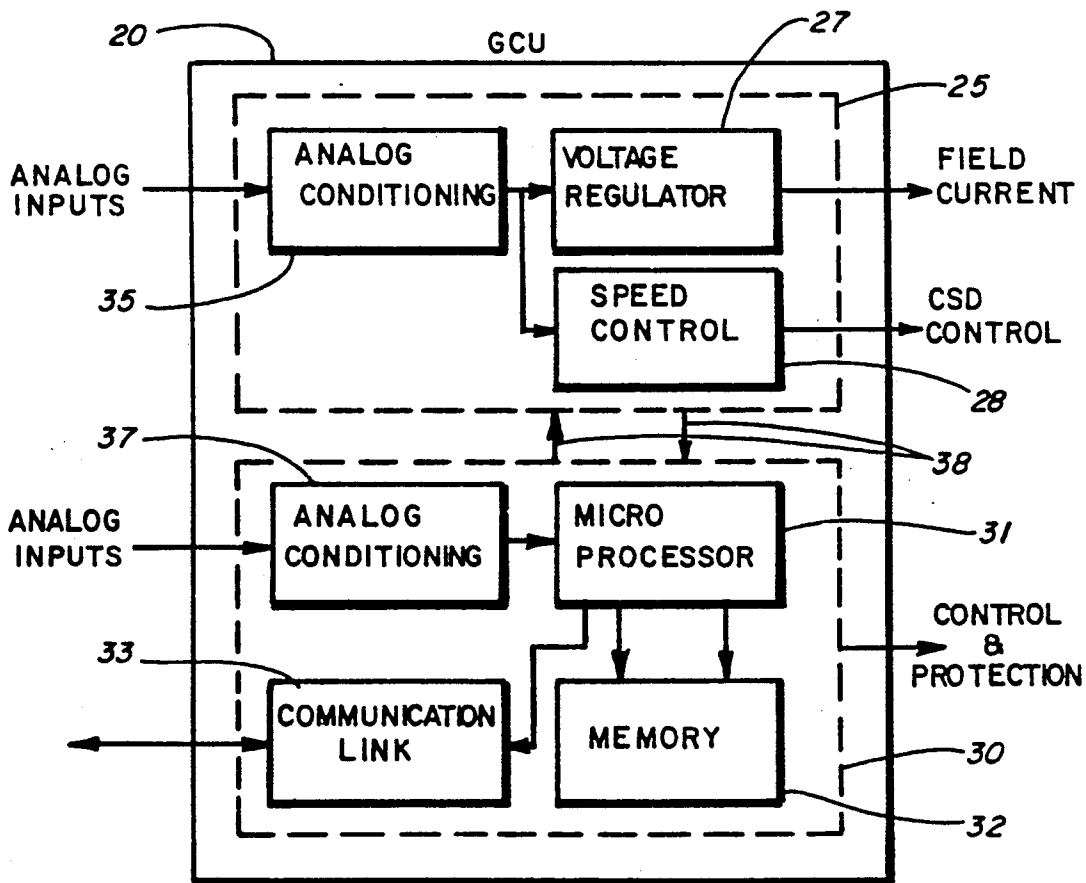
20
GCU
27
25
ANALOG INPUTS
ANALOG CONDITIONING
VOLTAGE REGULATOR
FIELD CURRENT
35
SPEED CONTROL
CSD CONTROL
28
37
38
ANALOG INPUTS
ANALOG CONDITIONING
MICRO PROCESSOR
31
CONTROL & PROTECTION
33
COMMUNICATION LINK
MEMORY
30
32